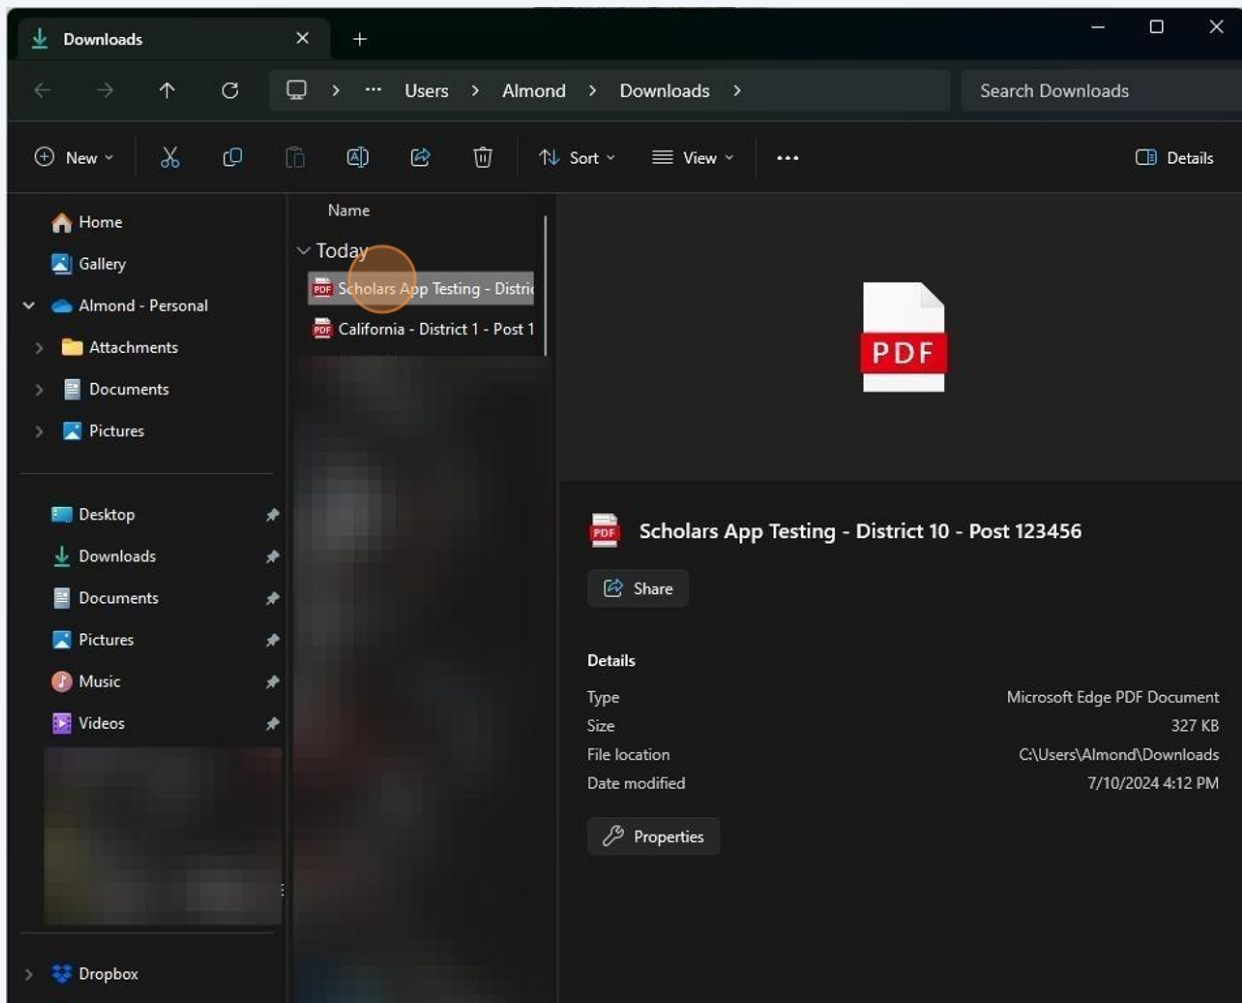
Downloads

Users > Almond > Downloads >

Search Downloads

New

Sort

View

Details

Home
Gallery
Almond - Personal
Attachments
Documents
Pictures

Desktop
Downloads
Documents
Pictures
Music
Videos

Dropbox

Name

Today

Scholars App Testing - Distric

California - District 1 - Post 1

PDF

Scholars App Testing - District 10 - Post 123456

Share

Details

| | |
|---|---|
| Type | Microsoft Edge PDF Document |
| Size | 327 KB |
| File location | C:\Users\Almond\Downloads |
| Date modified | 7/10/2024 4:12 PM |

Properties